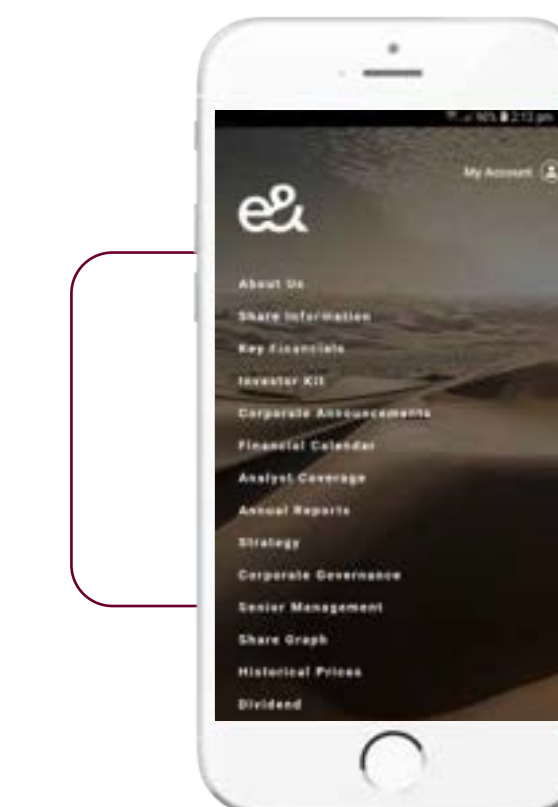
96% 2:12 pm

My Account

e&

About Us

Share Information

Key Financials

Investor Kit

Corporate Announcements

Financial Calendar

Analyst Coverage

Annual Reports

Strategy

Corporate Governance

Senior Management

Share Graph

Historical Prices

Dividend